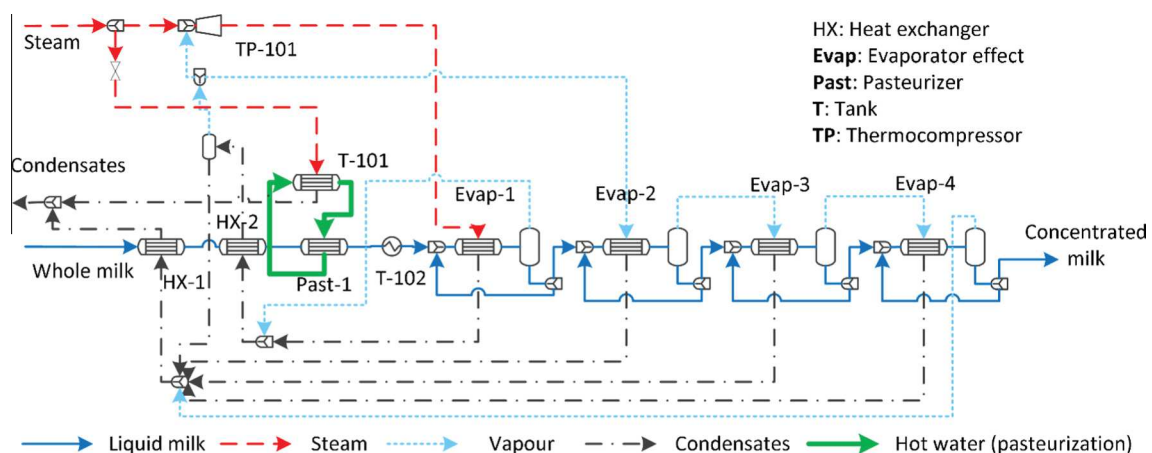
Steam

TP-101

HX: Heat exchanger
**Evap**: Evaporator effect
**Past**: Pasteurizer
**T**: Tank
**TP**: Thermocompressor

Condensates

T-101

Evap-1

Evap-2

Evap-3

Evap-4

HX-2

Concentrated milk

Whole milk

HX-1

Past-1

T-102

Liquid milk

Steam

Vapour

Condensates

Hot water (pasteurization)